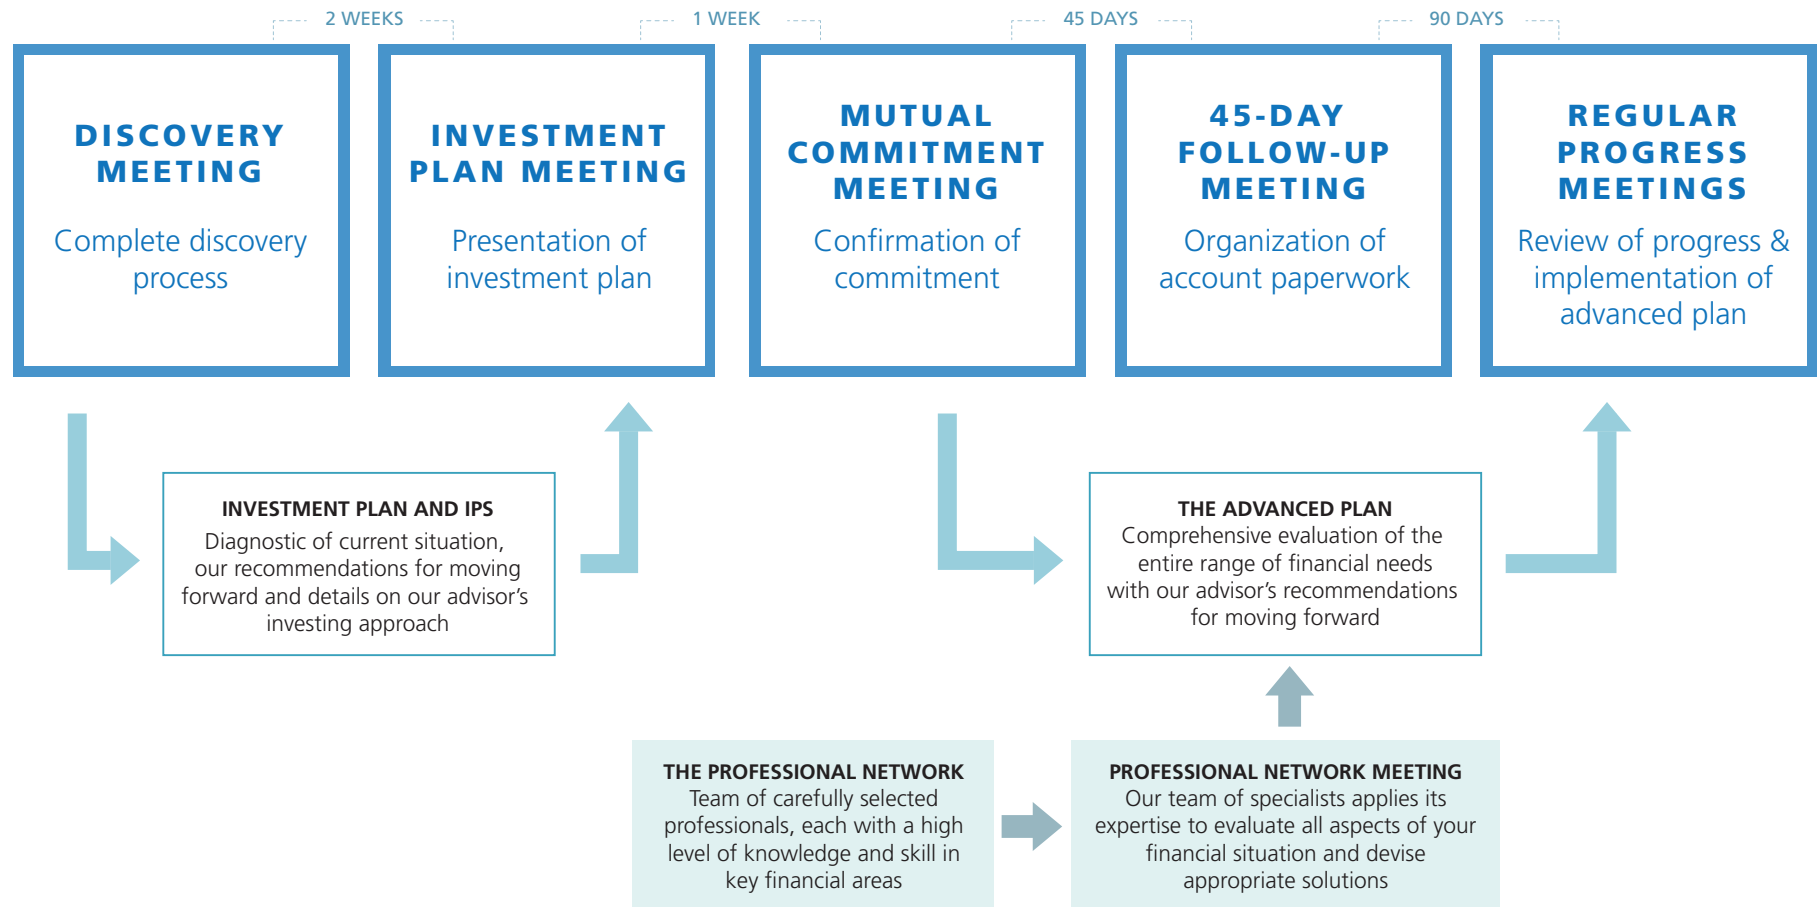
2 WEEKS

1 WEEK

45 DAYS

90 DAYS

DISCOVERY MEETING

Complete discovery process

INVESTMENT PLAN MEETING

Presentation of investment plan

MUTUAL COMMITMENT MEETING

Confirmation of commitment

45-DAY FOLLOW-UP MEETING

Organization of account paperwork

REGULAR PROGRESS MEETINGS

Review of progress & implementation of advanced plan

INVESTMENT PLAN AND IPS
Diagnostic of current situation, our recommendations for moving forward and details on our advisor's investing approach

THE ADVANCED PLAN
Comprehensive evaluation of the entire range of financial needs with our advisor's recommendations for moving forward

THE PROFESSIONAL NETWORK
Team of carefully selected professionals, each with a high level of knowledge and skill in key financial areas

PROFESSIONAL NETWORK MEETING
Our team of specialists applies its expertise to evaluate all aspects of your financial situation and devise appropriate solutions